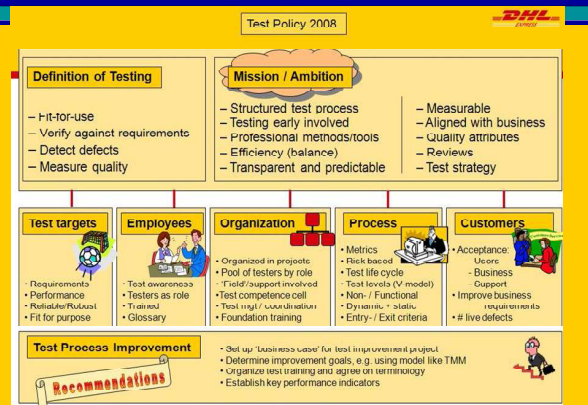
Test Policy 2008

DHL EXPRESS

Definition of Testing

– Fit-for-use
– Verify against requirements
– Detect defects
– Measure quality

Mission / Ambition

– Structured test process
– Testing early involved
– Professional methods/tools
– Efficiency (balance)
– Transparent and predictable

– Measurable
– Aligned with business
– Quality attributes
– Reviews
– Test strategy

Test targets

- Requirements
- Performance
- Reliable/Robust
- Fit for purpose

Employees

- Test awareness
- Testers as role
- Trained
- Glossary

Organization

- Organized in projects
- Pool of testers by role
- "Field"/support involved
- Test competence cell
- Test mgt / coordination
- Foundation training

Process

- Metrics
- Risk based
- Test life cycle
- Test levels (V model)
- Non- / Functional
- Dynamic + static
- Entry- / Exit criteria

Customers

- Acceptance:
  Users
  - Business
  - Support
- Improve business requirements
- # live defects

Test Process Improvement

Recommendations

- Set up "business case" for test improvement project
- Determine improvement goals, e.g. using model like TMM
- Organize test training and agree on terminology
- Establish key performance indicators